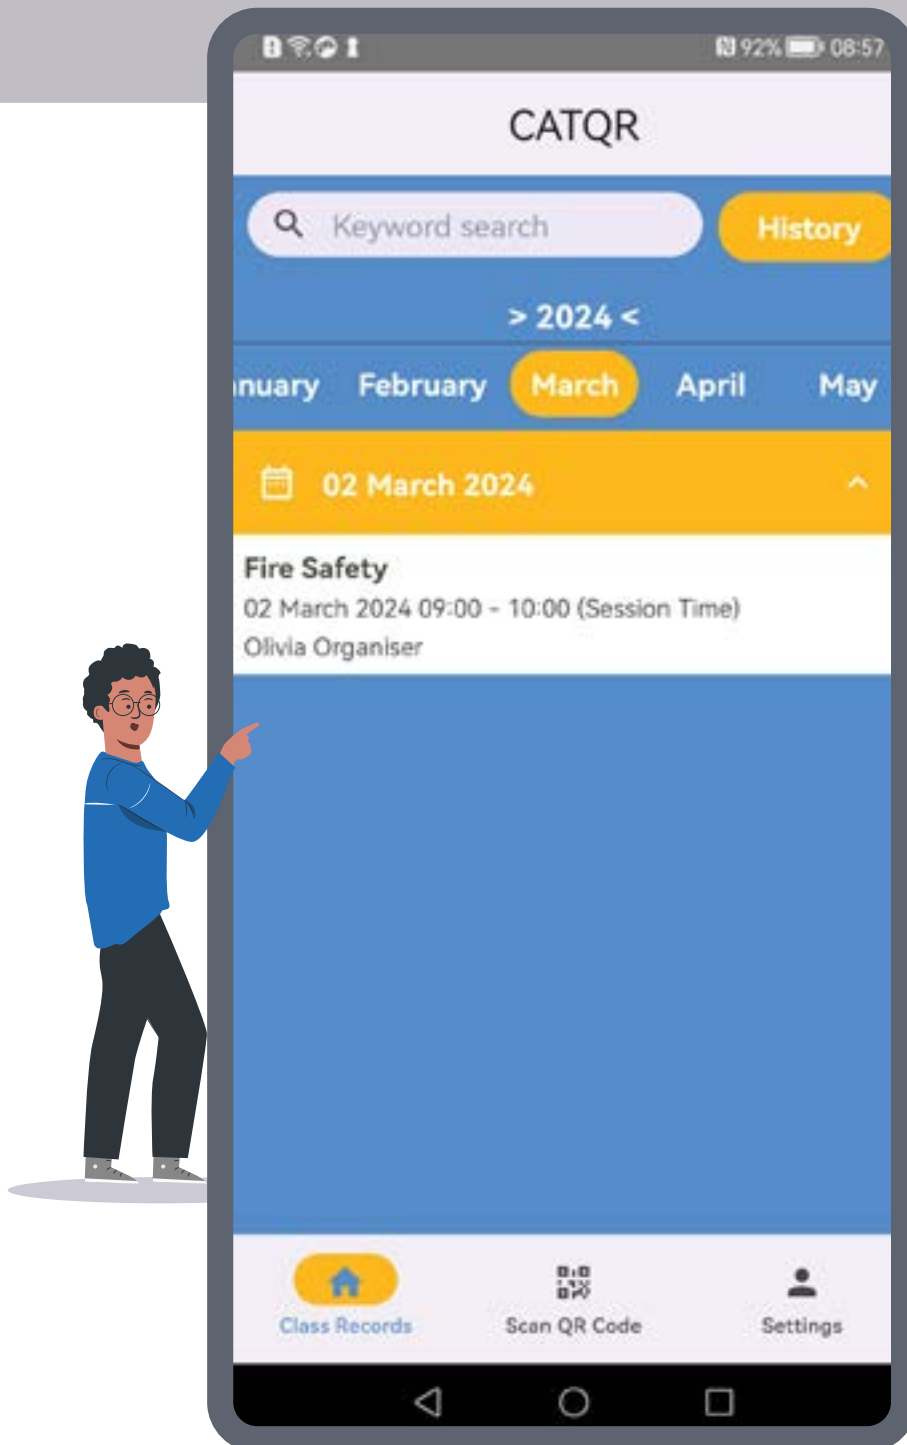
92% 08:57

CATQR

Keyword search

History

> 2024 <

nuary February March April May

02 March 2024

Fire Safety
02 March 2024 09:00 - 10:00 (Session Time)
Olivia Organiser

Class Records

Scan QR Code

Settings